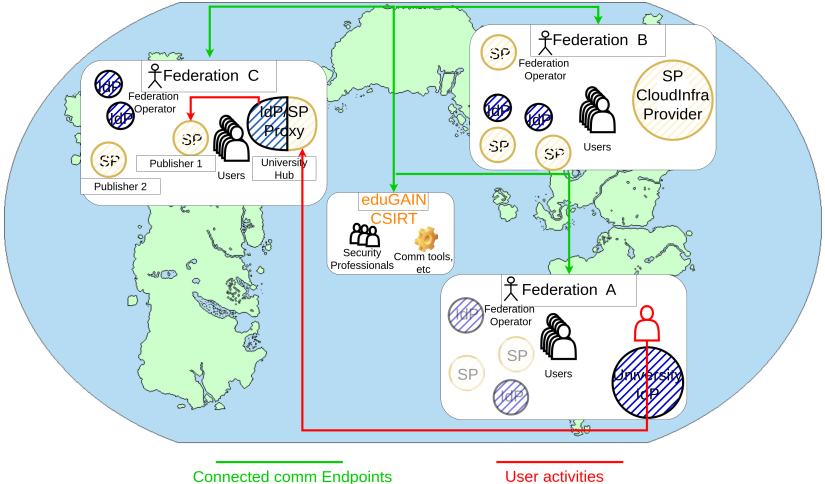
Federation C

IdP

Federation Operator

IdP

IdP SP Proxy

SP

Publisher 1

Users

University Hub

SP

Publisher 2

Federation B

SP

Federation Operator

SP CloudInfra Provider

IdP

IdP

SP

SP

Users

eduGAIN CSIRT

Security Professionals

Comm tools, etc

Federation A

IdP

Federation Operator

SP

SP

Users

IdP

University IdP

Connected comm Endpoints

User activities